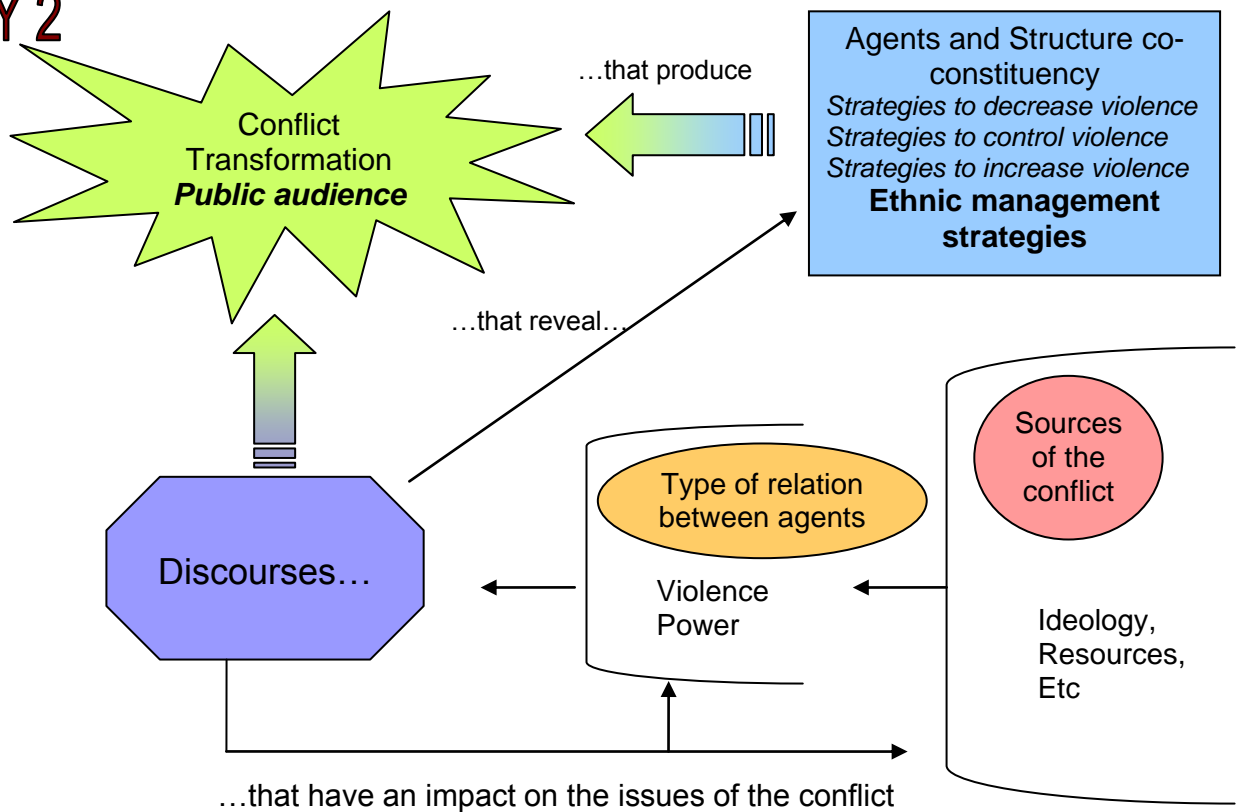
Y 2

Conflict Transformation
***Public audience***

…that produce

Agents and Structure co-constituency
*Strategies to decrease violence*
*Strategies to control violence*
*Strategies to increase violence*
**Ethnic management strategies**

…that reveal…

Sources of the conflict

Type of relation between agents

Discourses…

Violence
Power

Ideology,
Resources,
Etc

…that have an impact on the issues of the conflict